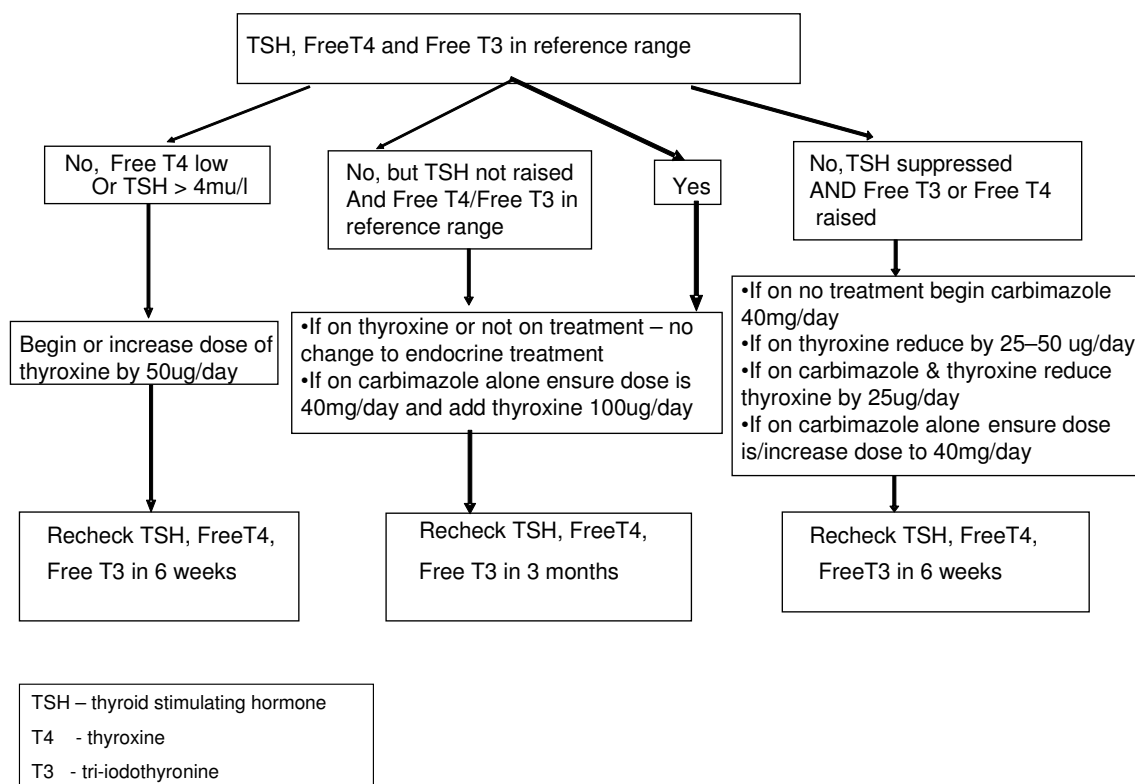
TSH, FreeT4 and Free T3 in reference range

No, Free T4 low
Or TSH > 4mu/l

No, but TSH not raised
And Free T4/Free T3 in reference range

Yes

No, TSH suppressed
AND Free T3 or Free T4 raised

Begin or increase dose of thyroxine by 50ug/day

•If on thyroxine or not on treatment – no change to endocrine treatment
•If on carbimazole alone ensure dose is 40mg/day and add thyroxine 100ug/day

•If on no treatment begin carbimazole 40mg/day
•If on thyroxine reduce by 25–50 ug/day
•If on carbimazole & thyroxine reduce thyroxine by 25ug/day
•If on carbimazole alone ensure dose is/increase dose to 40mg/day

Recheck TSH, FreeT4, Free T3 in 6 weeks

Recheck TSH, FreeT4, Free T3 in 3 months

Recheck TSH, FreeT4, FreeT3 in 6 weeks

TSH – thyroid stimulating hormone
T4 - thyroxine
T3 - tri-iodothyronine